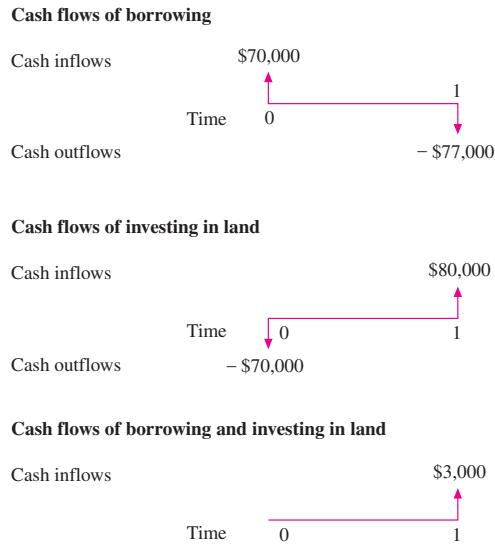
**Cash flows of borrowing**

Cash inflows $70,000

Time 0 1

Cash outflows − $77,000

**Cash flows of investing in land**

Cash inflows $80,000

Time 0 1

Cash outflows − $70,000

**Cash flows of borrowing and investing in land**

Cash inflows $3,000

Time 0 1